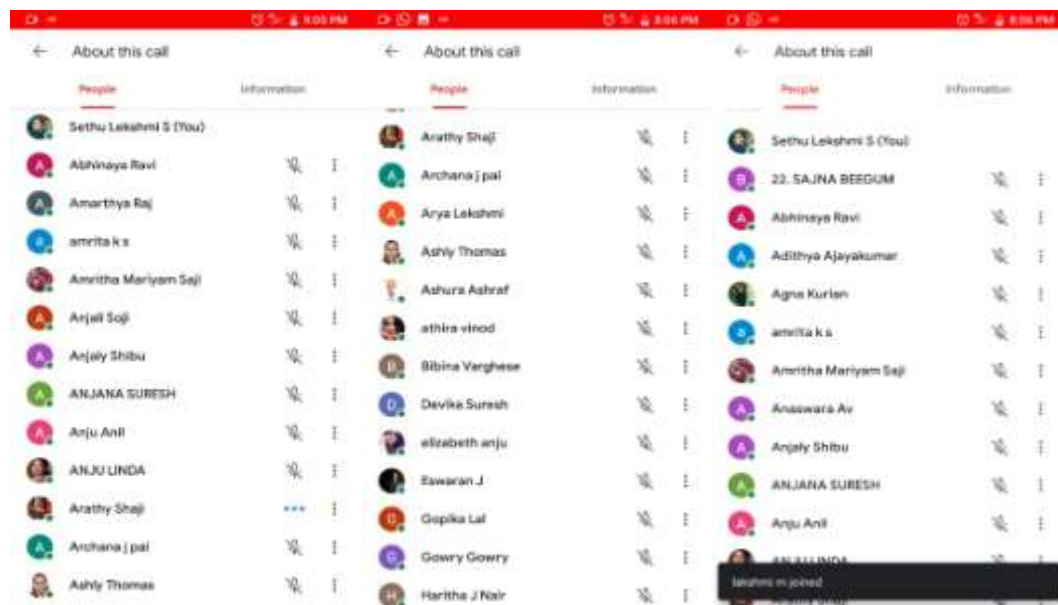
9:05 PM

About this call

People | Information

Sethu Lekshmi S (You)
A Abhinaya Ravi
A Amarthya Raj
a amrita k s
Amritha Mariyam Saji
A Anjali Soji
A Anjaly Shibu
A ANJANA SURESH
A Anju Anil
ANJU LINDA
Arathy Shaji
A Archana j pai
Ashly Thomas

9:06 PM

About this call

People | Information

Arathy Shaji
A Archana j pai
A Arya Lakshmi
Ashly Thomas
Ashura Ashraf
athira vinod
B Bibina Varghese
D Devika Suresh
elizabeth anju
Eswaran J
G Gopika Lal
G Gowry Gowry
H Haritha J Nair

8:06 PM

About this call

People | Information

Sethu Lekshmi S (You)
2 22. SAJNA BEEGUM
A Abhinaya Ravi
A Adithya Ajayakumar
Agna Kurian
a amrita k s
Amritha Mariyam Saji
A Anaswara Av
A Anjaly Shibu
A ANJANA SURESH
A Anju Anil
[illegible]

lakshmi m joined